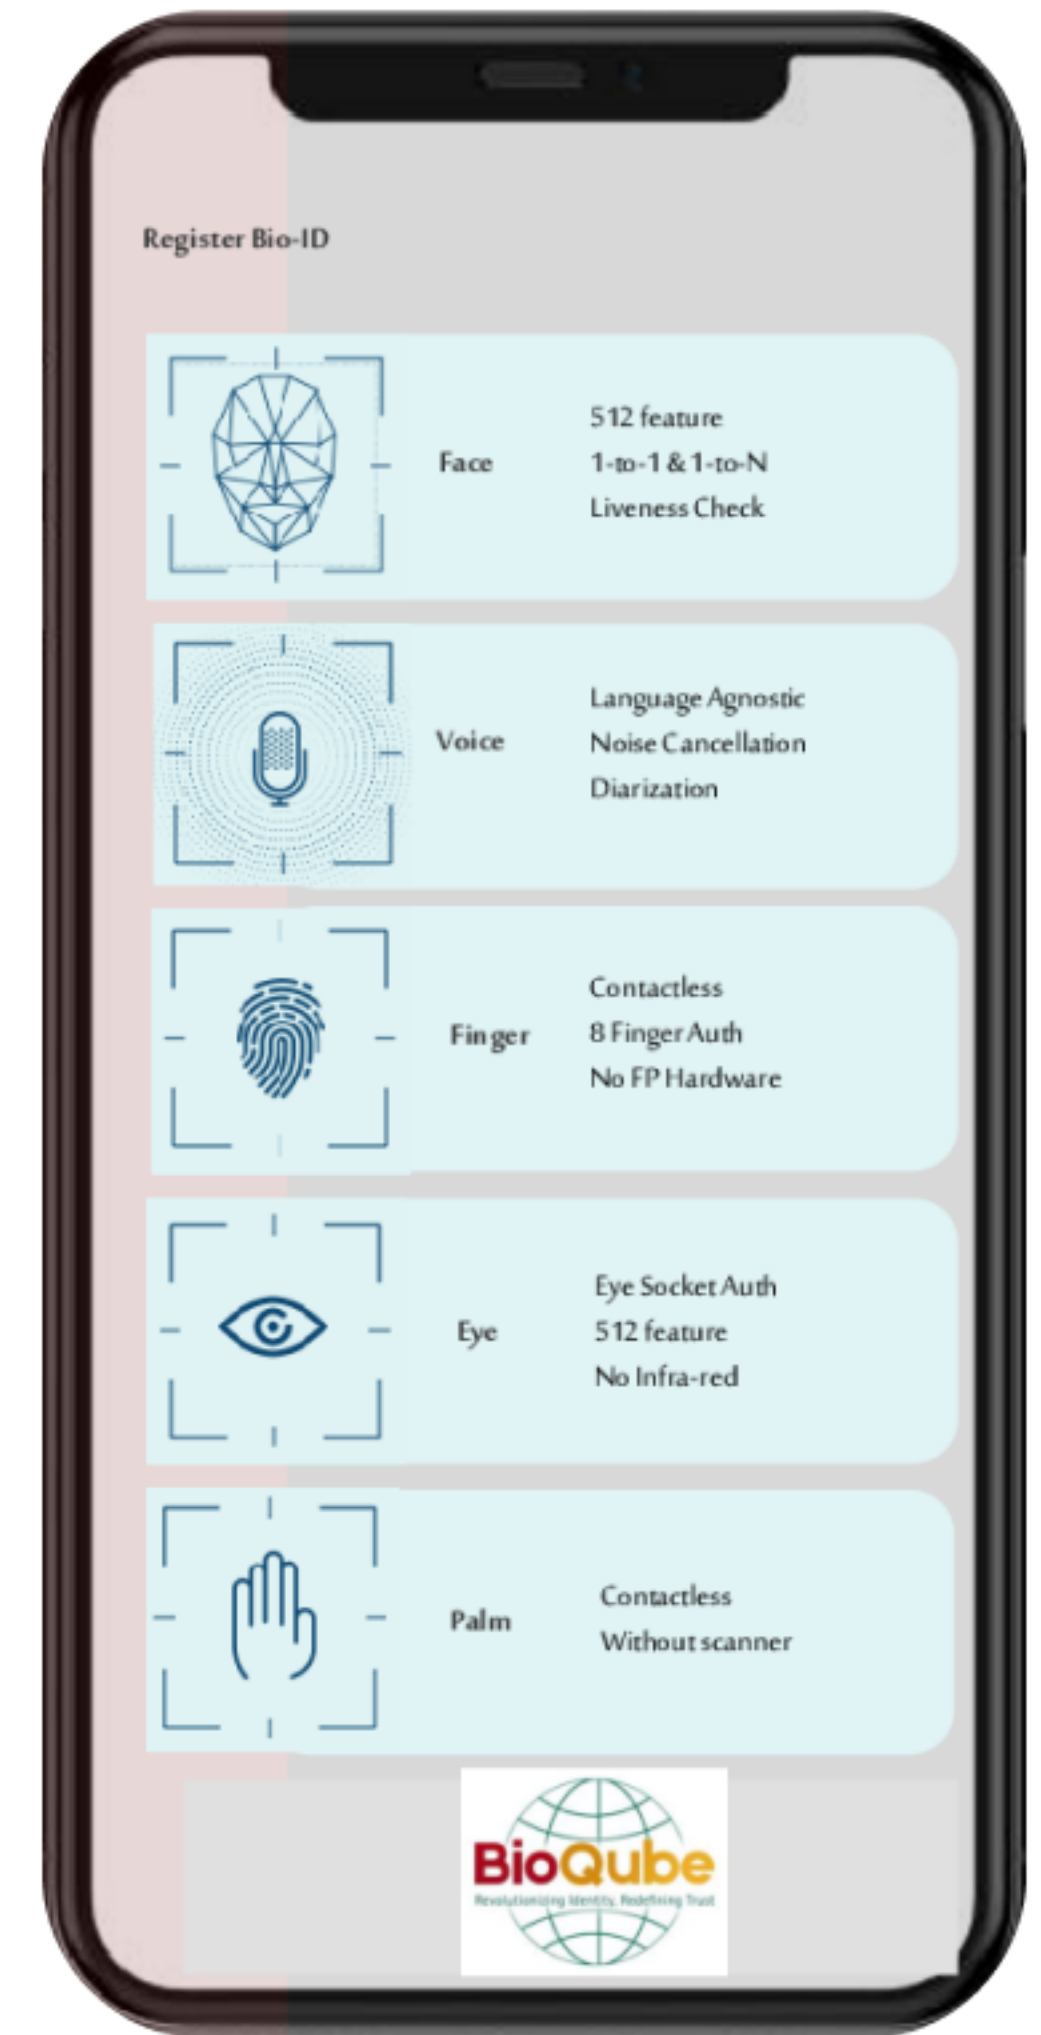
Register Bio-ID

Face
512 feature
1-to-1 & 1-to-N
Liveness Check

Voice
Language Agnostic
Noise Cancellation
Diarization

Finger
Contactless
8 Finger Auth
No FP Hardware

Eye
Eye Socket Auth
512 feature
No Infra-red

Palm
Contactless
Without scanner

BioQube
Revolutionizing Identity, Redefining Trust